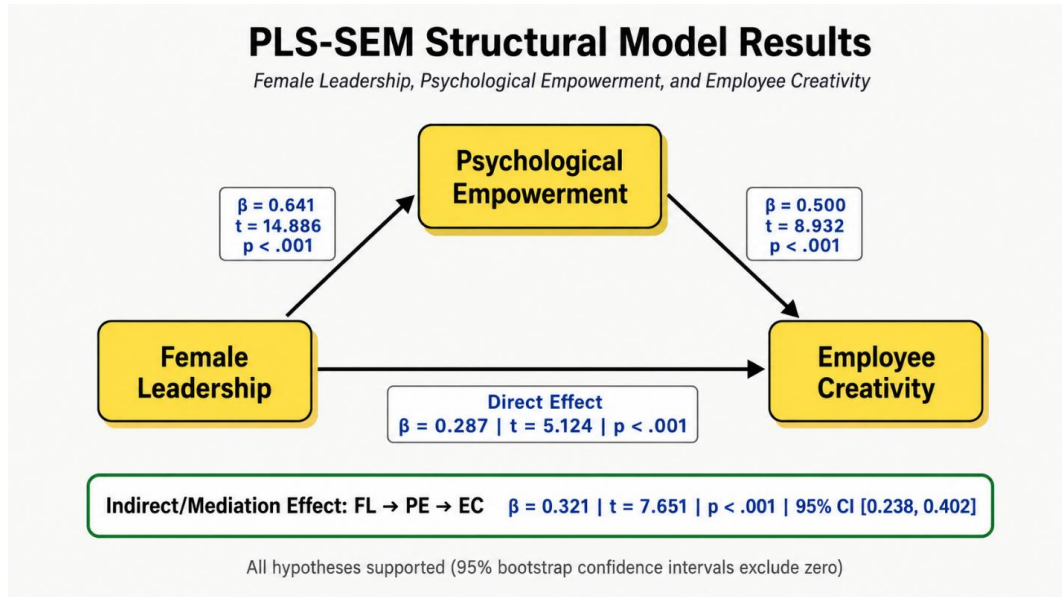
PLS-SEM Structural Model Results

Female Leadership, Psychological Empowerment, and Employee Creativity

Psychological Empowerment

$\beta = 0.641$
$t = 14.886$
$p < .001$

$\beta = 0.500$
$t = 8.932$
$p < .001$

Female Leadership

Employee Creativity

Direct Effect
$\beta = 0.287$ | $t = 5.124$ | $p < .001$

Indirect/Mediation Effect: FL → PE → EC $\beta = 0.321$ | $t = 7.651$ | $p < .001$ | 95% CI [0.238, 0.402]

All hypotheses supported (95% bootstrap confidence intervals exclude zero)